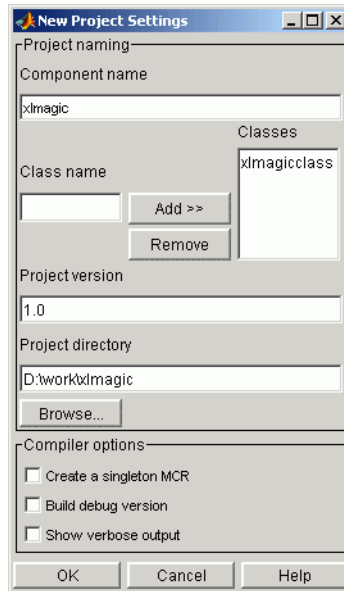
New Project Settings

Project naming

Component name

xlmagic

Classes

xlmagicclass

Class name

Add >>

Remove

Project version

1.0

Project directory

D:\work\xlmagic

Browse...

Compiler options

Create a singleton MCR

Build debug version

Show verbose output

OK

Cancel

Help